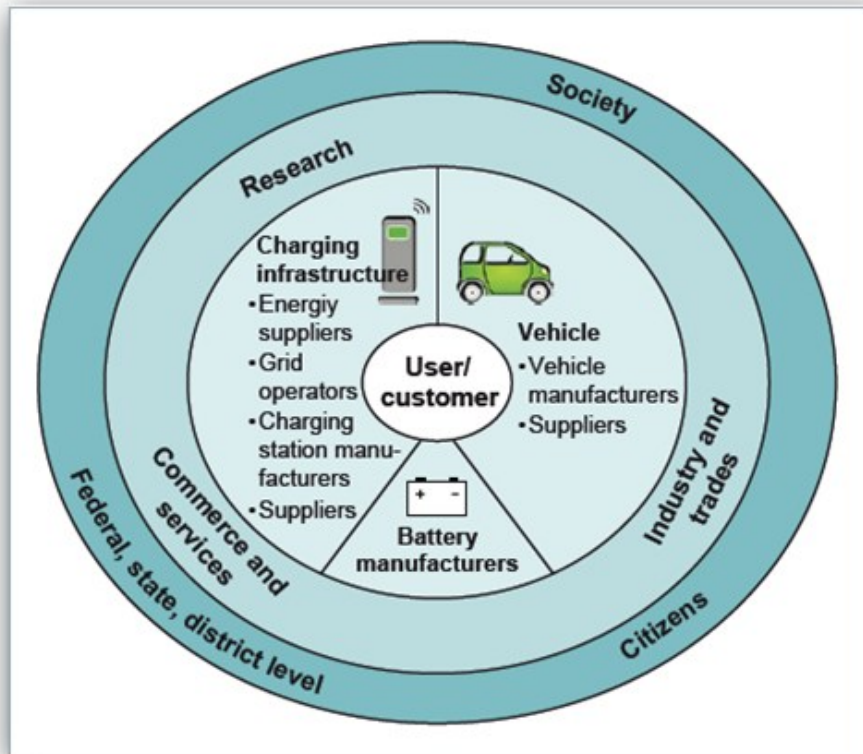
Society

Research

Charging infrastructure
• Energiy suppliers
• Grid operators
• Charging station manufacturers
• Suppliers

Vehicle
• Vehicle manufacturers
• Suppliers

User/ customer

$+$ $-$

Battery manufacturers

Commerce and services

Industry and trades

Federal, state, district level

Citizens